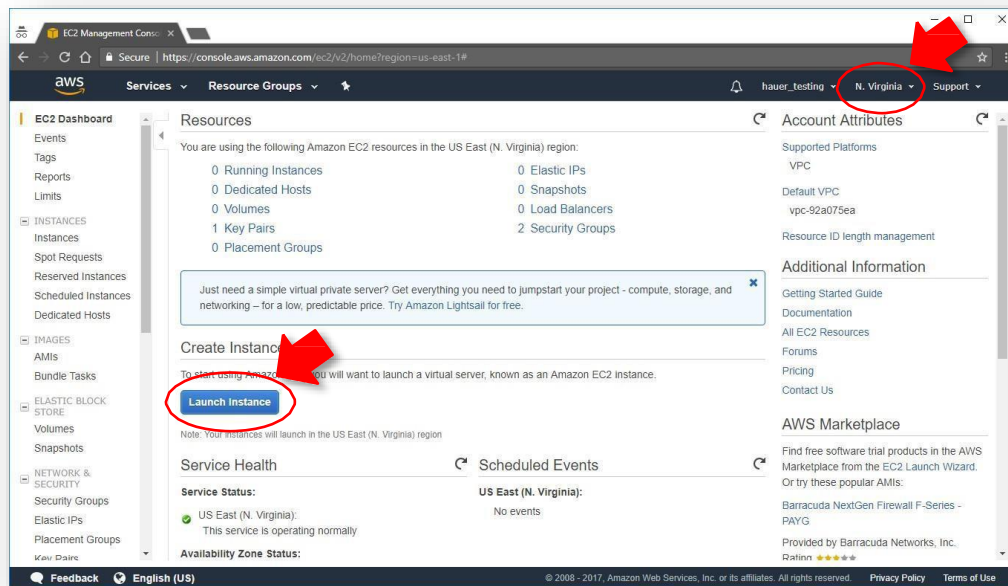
EC2 Management Conso ×

Secure | https://console.aws.amazon.com/ec2/v2/home?region=us-east-1#

aws Services Resource Groups

hauer_testing N. Virginia Support

EC2 Dashboard
Events
Tags
Reports
Limits
INSTANCES
Instances
Spot Requests
Reserved Instances
Scheduled Instances
Dedicated Hosts
IMAGES
AMIs
Bundle Tasks
ELASTIC BLOCK STORE
Volumes
Snapshots
NETWORK & SECURITY
Security Groups
Elastic IPs
Placement Groups
Key Pairs

Resources

You are using the following Amazon EC2 resources in the US East (N. Virginia) region:

0 Running Instances
0 Dedicated Hosts
0 Volumes
1 Key Pairs
0 Placement Groups
0 Elastic IPs
0 Snapshots
0 Load Balancers
2 Security Groups

Just need a simple virtual private server? Get everything you need to jumpstart your project - compute, storage, and networking – for a low, predictable price. Try Amazon Lightsail for free.

Create Instance

To start using Amazon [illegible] you will want to launch a virtual server, known as an Amazon EC2 instance.

Launch Instance

Note: Your instances will launch in the US East (N. Virginia) region

Service Health

Service Status:

US East (N. Virginia):
This service is operating normally

Availability Zone Status:

Scheduled Events

US East (N. Virginia):

No events

Account Attributes

Supported Platforms
VPC

Default VPC
vpc-92a075ea

Resource ID length management

Additional Information

Getting Started Guide
Documentation
All EC2 Resources
Forums
Pricing
Contact Us

AWS Marketplace

Find free software trial products in the AWS Marketplace from the EC2 Launch Wizard. Or try these popular AMIs:

Barracuda NextGen Firewall F-Series - PAYG

Provided by Barracuda Networks, Inc.
Rating

Feedback English (US)

© 2008 - 2017, Amazon Web Services, Inc. or its affiliates. All rights reserved. Privacy Policy Terms of Use